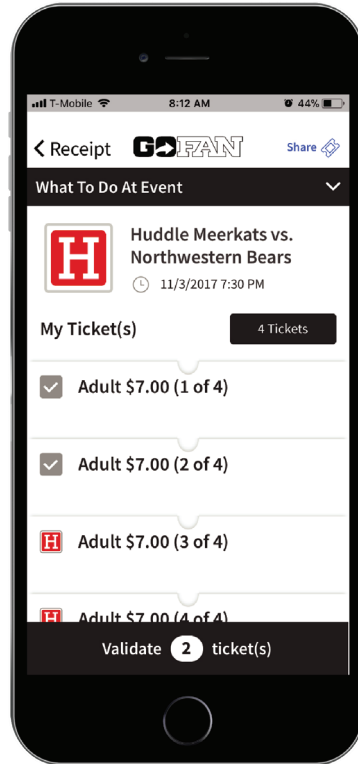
T-Mobile 8:12 AM 44%

< Receipt GOFAN Share

What To Do At Event

H

Huddle Meerkats vs. Northwestern Bears

11/3/2017 7:30 PM

My Ticket(s)

4 Tickets

Adult $7.00 (1 of 4)

Adult $7.00 (2 of 4)

H Adult $7.00 (3 of 4)

H Adult $7.00 (4 of 4)

Validate 2 ticket(s)